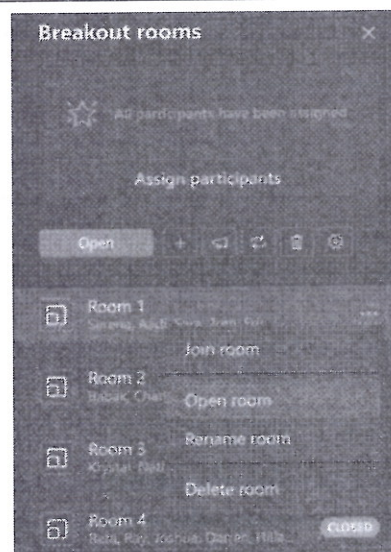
Breakout rooms ×

All participants have been assigned

Assign participants

Open

Room 1
Serena, Radi, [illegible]

Join room

Room 2
Babak, Char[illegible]

Open room

Rename room

Room 3
Krystal, Nati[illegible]

Delete room

Room 4
Ruth, Ray, Joshua, Darren, Hilla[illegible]

CLOSED